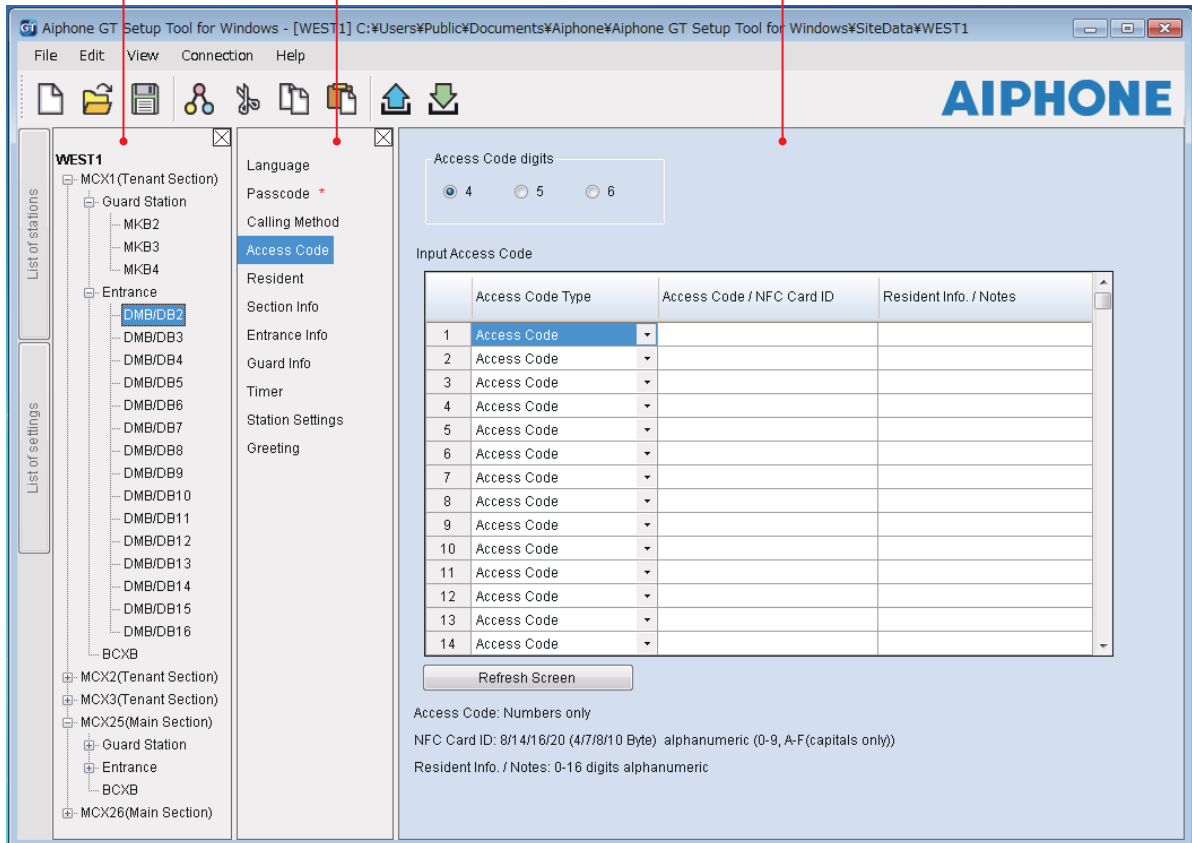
Aiphone GT Setup Tool for Windows - [WEST1] C:¥Users¥Public¥Documents¥Aiphone¥Aiphone GT Setup Tool for Windows¥SiteData¥WEST1

File Edit View Connection Help

AIPHONE

List of stations
List of settings

WEST1
MCX1(Tenant Section)
Guard Station
MKB2
MKB3
MKB4
Entrance
DMB/DB2
DMB/DB3
DMB/DB4
DMB/DB5
DMB/DB6
DMB/DB7
DMB/DB8
DMB/DB9
DMB/DB10
DMB/DB11
DMB/DB12
DMB/DB13
DMB/DB14
DMB/DB15
DMB/DB16
BCXB
MCX2(Tenant Section)
MCX3(Tenant Section)
MCX25(Main Section)
Guard Station
Entrance
BCXB
MCX26(Main Section)

Language
Passcode *
Calling Method
Access Code
Resident
Section Info
Entrance Info
Guard Info
Timer
Station Settings
Greeting

Access Code digits
4 5 6

Input Access Code

| | Access Code Type | Access Code / NFC Card ID | Resident Info. / Notes |
|---|---|---|---|
| 1 | Access Code | | |
| 2 | Access Code | | |
| 3 | Access Code | | |
| 4 | Access Code | | |
| 5 | Access Code | | |
| 6 | Access Code | | |
| 7 | Access Code | | |
| 8 | Access Code | | |
| 9 | Access Code | | |
| 10 | Access Code | | |
| 11 | Access Code | | |
| 12 | Access Code | | |
| 13 | Access Code | | |
| 14 | Access Code | | |

Refresh Screen

Access Code: Numbers only

NFC Card ID: 8/14/16/20 (4/7/8/10 Byte) alphanumeric (0-9, A-F(capitals only))

Resident Info. / Notes: 0-16 digits alphanumeric